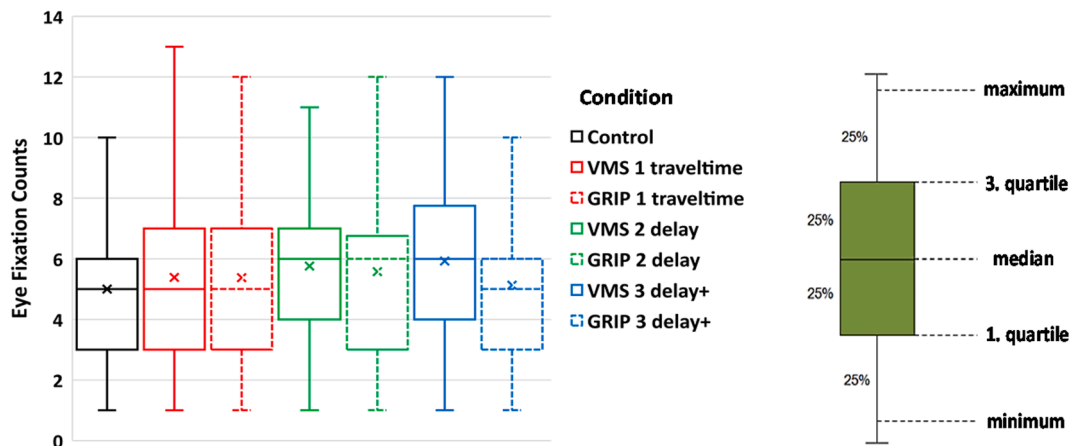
14
12
10
8
6
4
2
0
Eye Fixation Counts

Condition
Control
VMS 1 traveltime
GRIP 1 traveltime
VMS 2 delay
GRIP 2 delay
VMS 3 delay+
GRIP 3 delay+

maximum
25%
3. quartile
25%
median
25%
1. quartile
25%
minimum